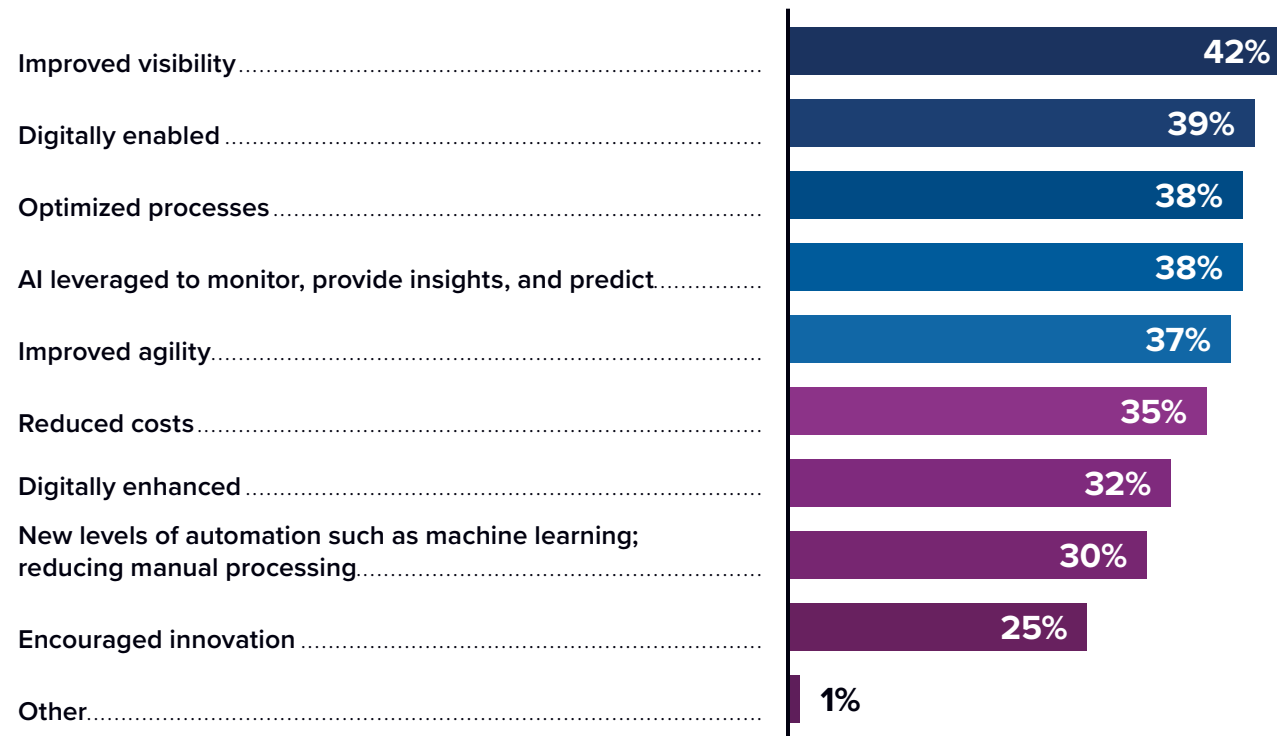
Improved visibility 42%

Digitally enabled 39%

Optimized processes 38%

AI leveraged to monitor, provide insights, and predict 38%

Improved agility 37%

Reduced costs 35%

Digitally enhanced 32%

New levels of automation such as machine learning; reducing manual processing 30%

Encouraged innovation 25%

Other 1%